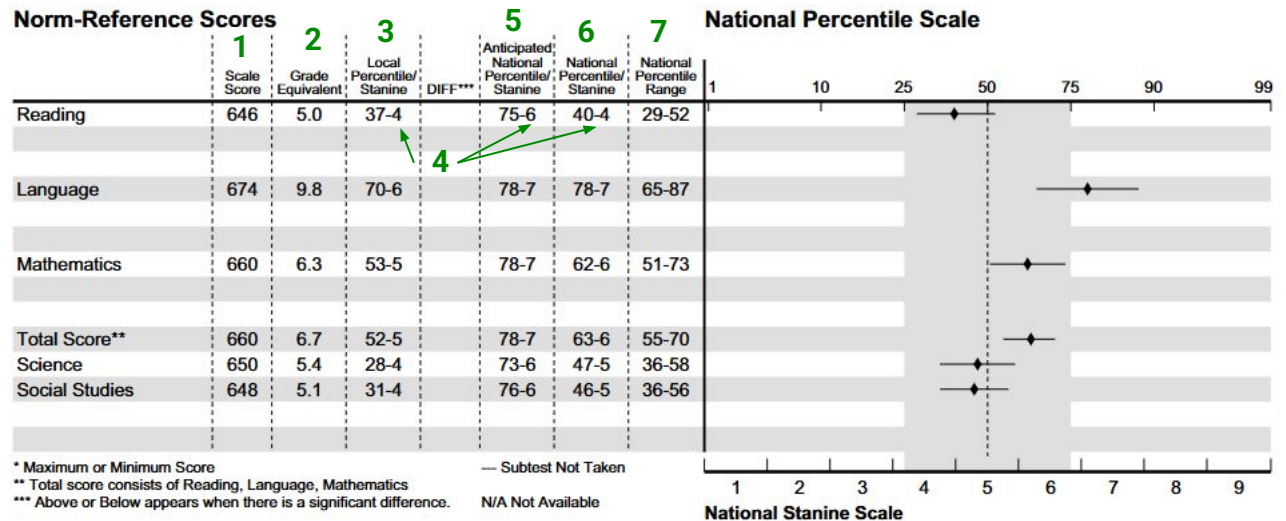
Norm-Reference Scores

National Percentile Scale

| | 1 Scale Score | 2 Grade Equivalent | 3 Local Percentile/ Stanine | DIFF*** | 5 Anticipated National Percentile/ Stanine | 6 National Percentile/ Stanine | 7 National Percentile Range |
|---|---|---|---|---|---|---|---|
| Reading | 646 | 5.0 | 37-4 | | 75-6 | 40-4 | 29-52 |
| Language | 674 | 9.8 | 70-6 | | 78-7 | 78-7 | 65-87 |
| Mathematics | 660 | 6.3 | 53-5 | | 78-7 | 62-6 | 51-73 |
| Total Score** | 660 | 6.7 | 52-5 | | 78-7 | 63-6 | 55-70 |
| Science | 650 | 5.4 | 28-4 | | 73-6 | 47-5 | 36-58 |
| Social Studies | 648 | 5.1 | 31-4 | | 76-6 | 46-5 | 36-56 |

4

1 10 25 50 75 90 99

* Maximum or Minimum Score
** Total score consists of Reading, Language, Mathematics
*** Above or Below appears when there is a significant difference.

— Subtest Not Taken
N/A Not Available

1 2 3 4 5 6 7 8 9
National Stanine Scale